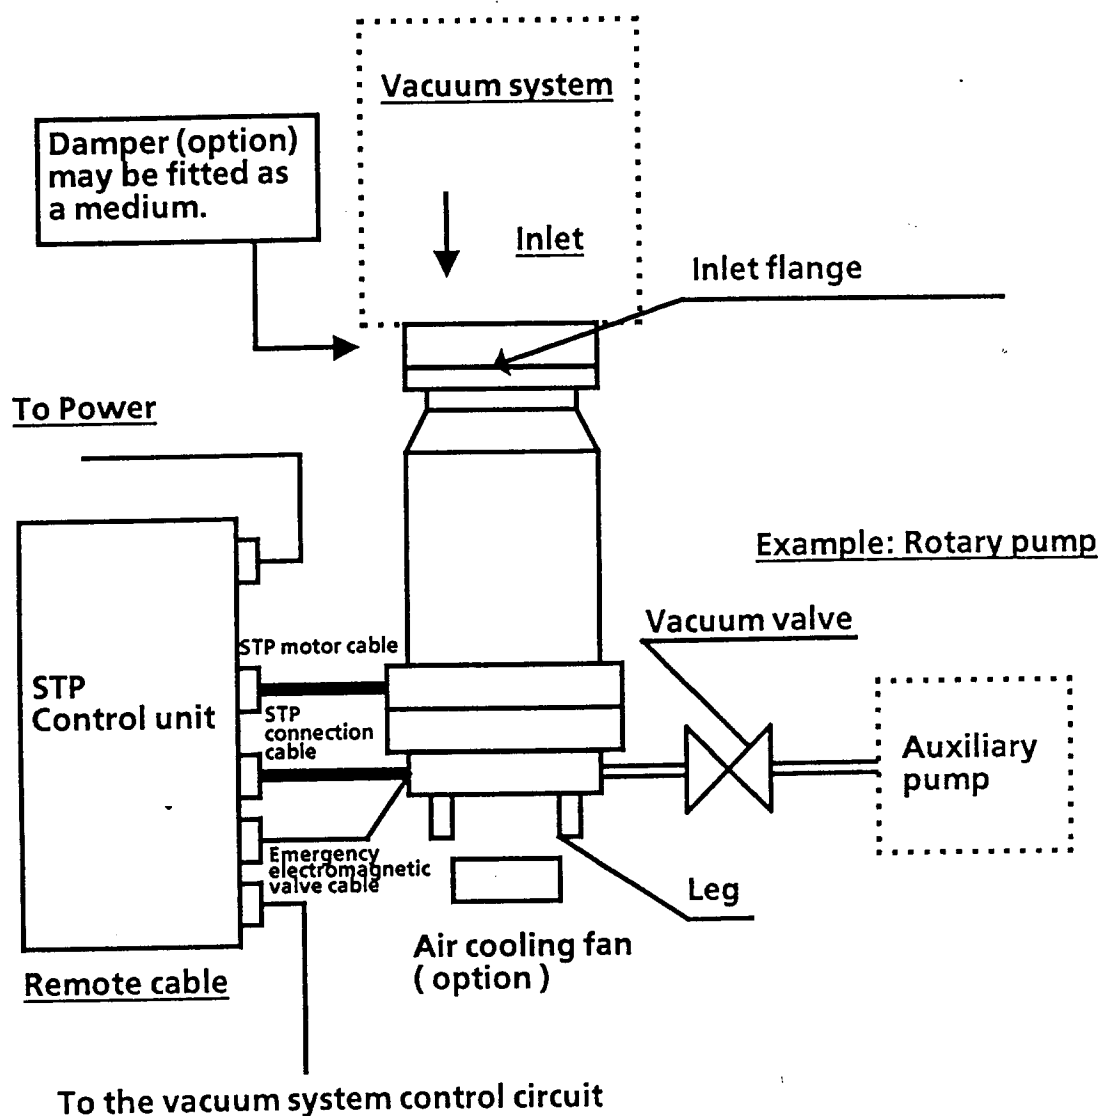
Vacuum system

Damper (option) may be fitted as a medium.

Inlet

Inlet flange

To Power

Example: Rotary pump

STP motor cable

Vacuum valve

STP Control unit

STP connection cable

Auxiliary pump

Emergency electromagnetic valve cable

Leg

Air cooling fan ( option )

Remote cable

To the vacuum system control circuit